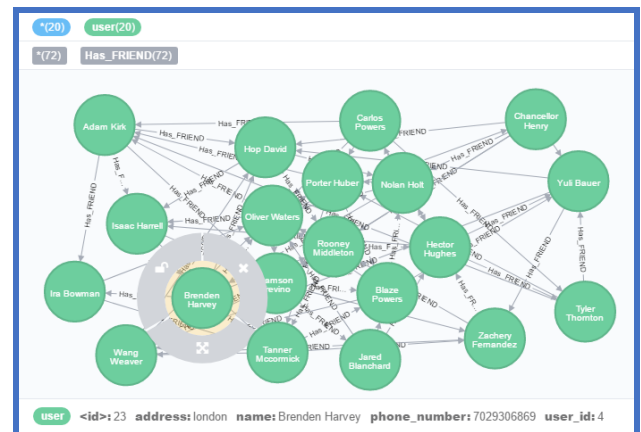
*(20) user(20)

*(72) Has_FRIEND(72)

Adam Kirk

Carlos Powers

Chancellor Henry

Hop David

Porter Huber

Nolan Holt

Yuli Bauer

Isaac Harrell

Oliver Waters

Rooney Middleton

Hector Hughes

Ira Bowman

Brenden Harvey

amson revino

Blaze Powers

Tyler Thomton

Wang Weaver

Tanner Mccormick

Jared Blanchard

Zachery Fernandez

Has_FRIEND

Has_FRIEND

Has_FRIEND

Has_FRIEND

Has_FRIEND

Has_FRIEND

Has_FRIEND

Has_FRIEND

Has_FRIEND

Has_FRIEND

Has_FRIEND

Has_FRIEND

Has_FRIEND

Has_F...

Has_FRI...

Has_FRI...

Has_FR...

Has_...

user <id>: 23 address: london name: Brenden Harvey phone_number: 7029306869 user_id: 4